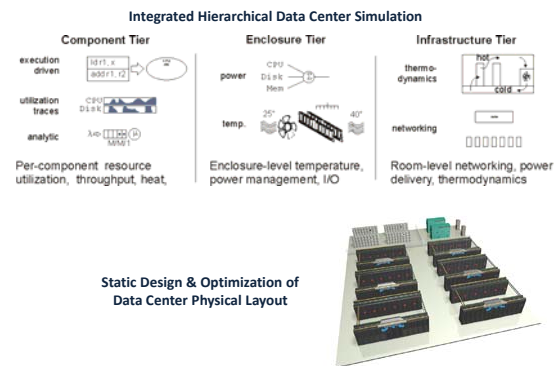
Integrated Hierarchical Data Center Simulation

Component Tier

execution driven

ldr1, x
addr1, r2

utilization traces

CPU
Disk

analytic

λ

μ

M/M/1

Per-component resource utilization, throughput, heat,

Enclosure Tier

power

CPU
Disk
Mem

temp.

25°

40°

Enclosure-level temperature, power management, I/O

Infrastructure Tier

thermo-dynamics

hot

cold

networking

Room-level networking, power delivery, thermodynamics

Static Design & Optimization of Data Center Physical Layout